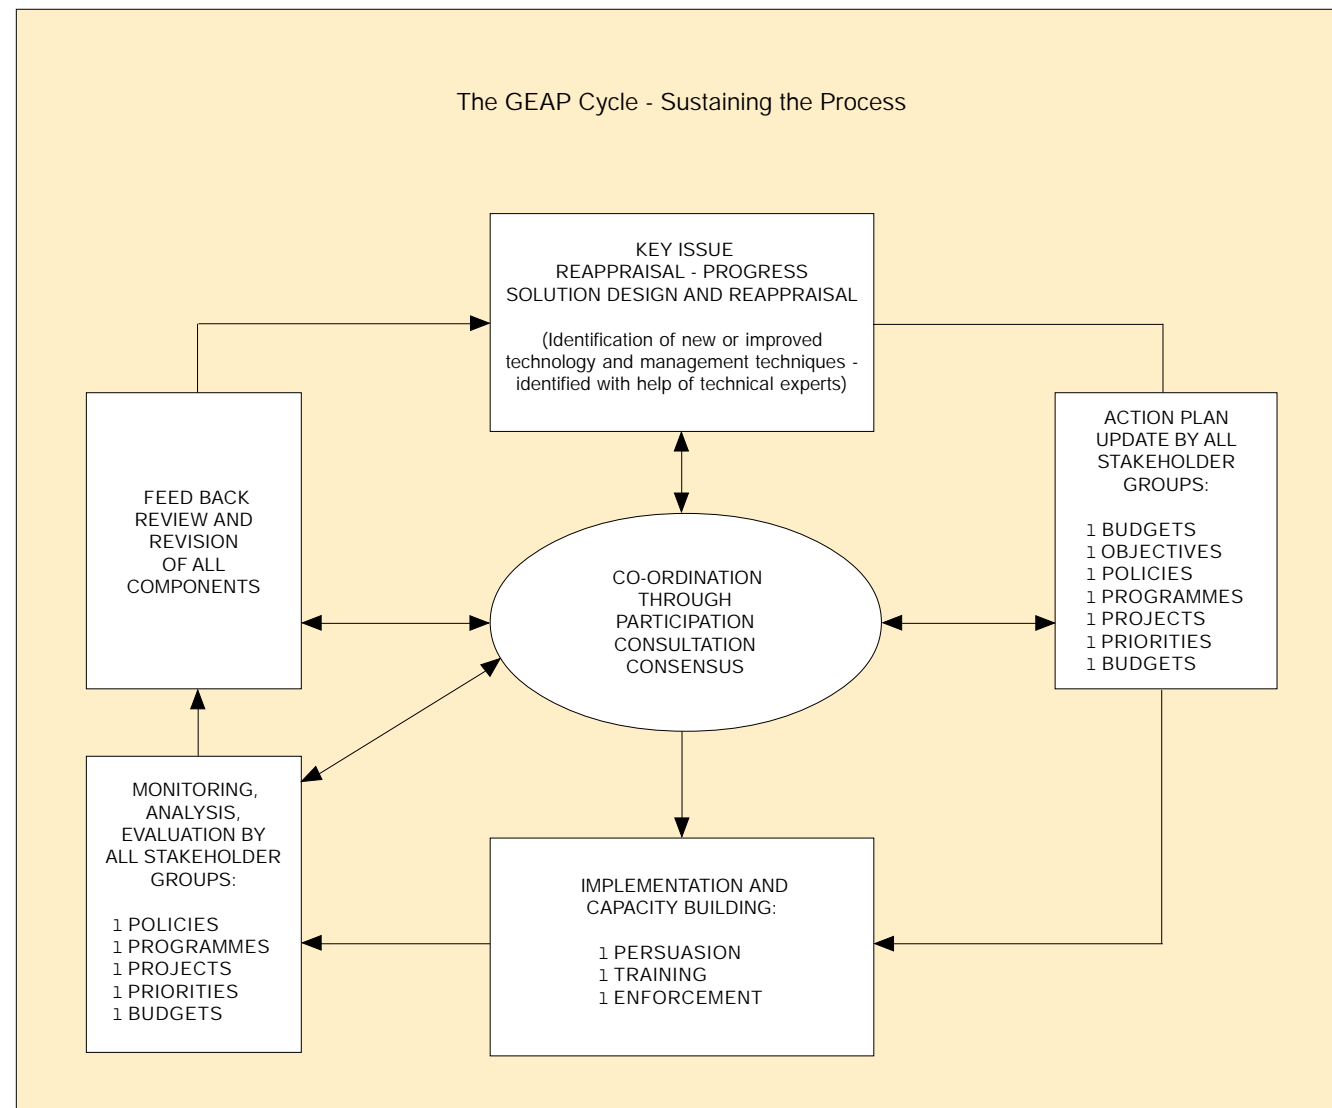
The GEAP Cycle - Sustaining the Process

KEY ISSUE
REAPPRAISAL - PROGRESS
SOLUTION DESIGN AND REAPPRAISAL

(Identification of new or improved technology and management techniques - identified with help of technical experts)

FEED BACK
REVIEW AND
REVISION
OF ALL
COMPONENTS

CO-ORDINATION
THROUGH
PARTICIPATION
CONSULTATION
CONSENSUS

ACTION PLAN
UPDATE BY ALL
STAKEHOLDER
GROUPS:

l BUDGETS
l OBJECTIVES
l POLICIES
l PROGRAMMES
l PROJECTS
l PRIORITIES
l BUDGETS

MONITORING,
ANALYSIS,
EVALUATION BY
ALL STAKEHOLDER
GROUPS:

l POLICIES
l PROGRAMMES
l PROJECTS
l PRIORITIES
l BUDGETS

IMPLEMENTATION AND
CAPACITY BUILDING:

l PERSUASION
l TRAINING
l ENFORCEMENT